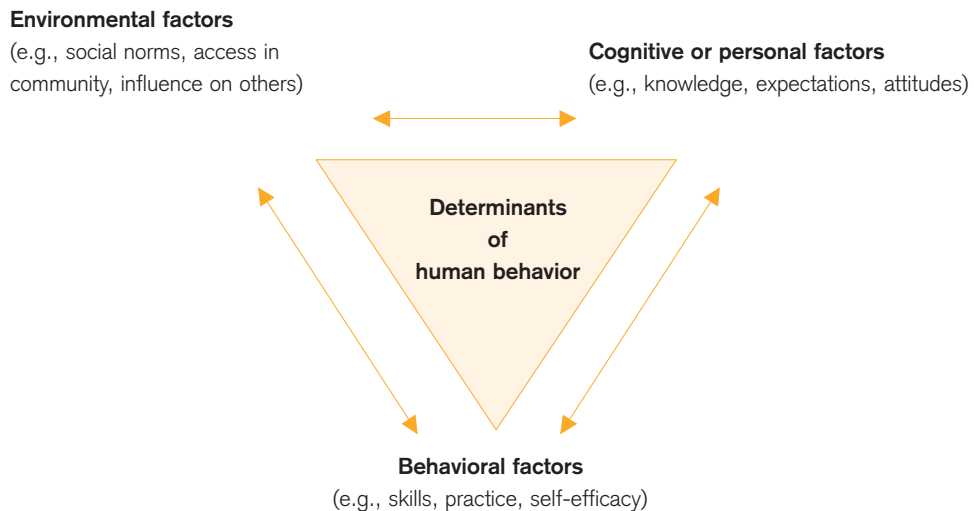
Environmental factors
(e.g., social norms, access in community, influence on others)

Cognitive or personal factors
(e.g., knowledge, expectations, attitudes)

Determinants of human behavior

Behavioral factors
(e.g., skills, practice, self-efficacy)